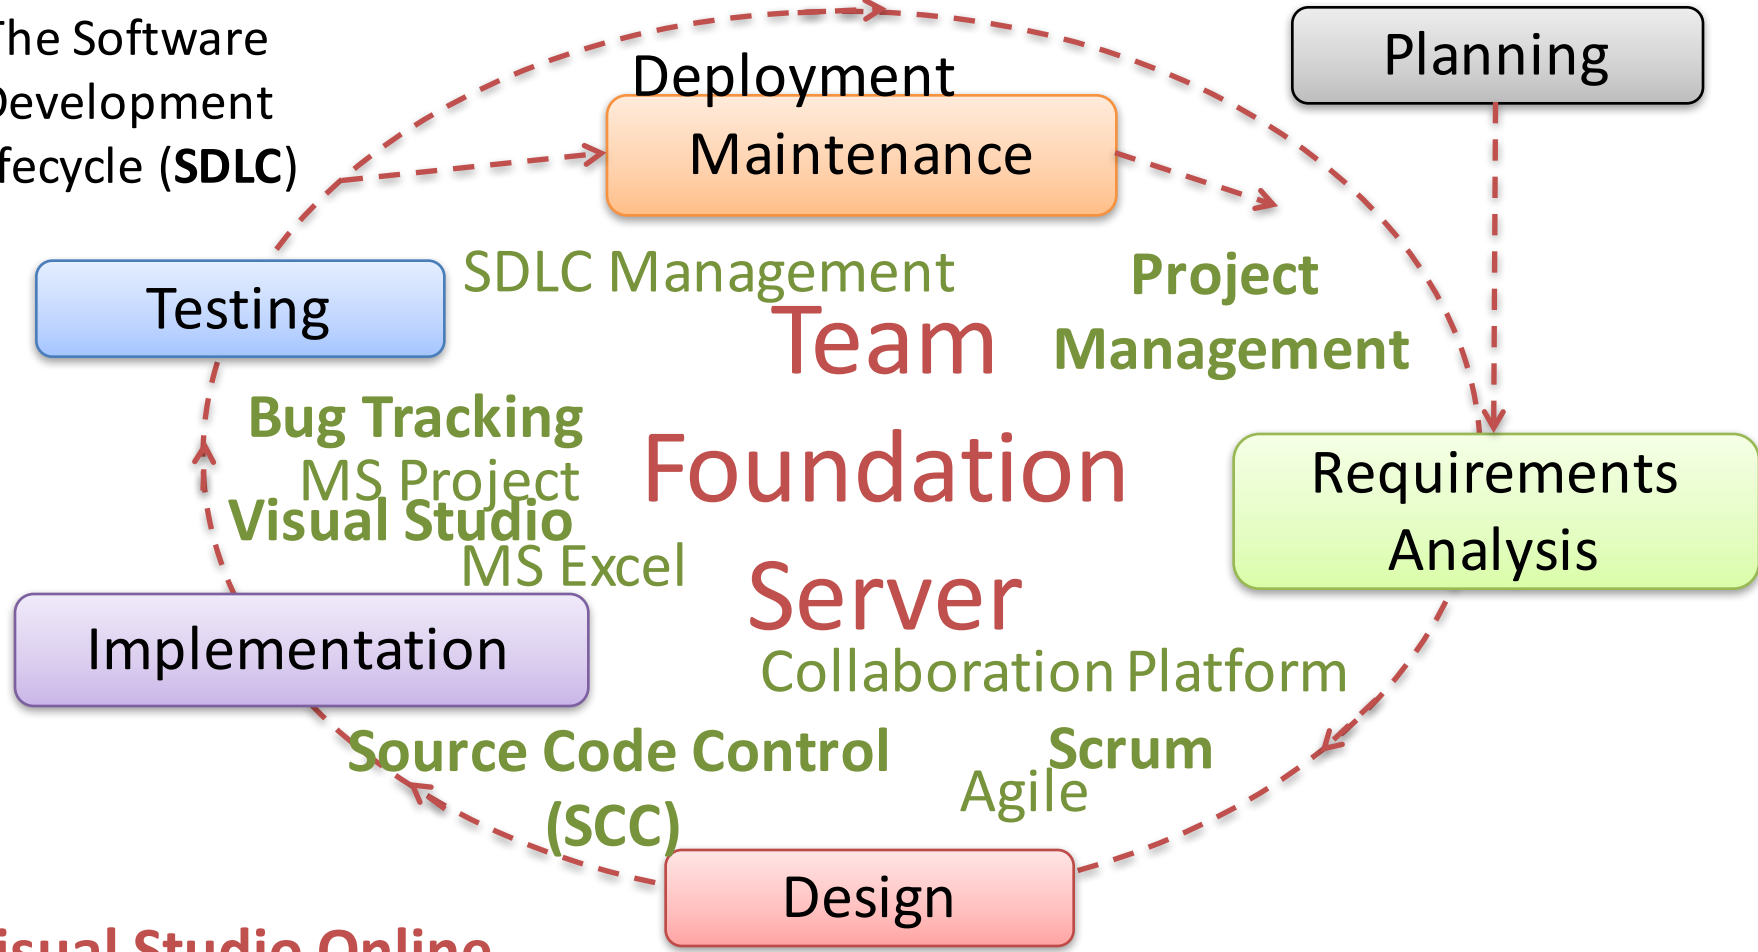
he Software
evelopment
fecycle (**SDLC**)

Deployment

Maintenance

Planning

Testing

SDLC Management

Project Management

Team Foundation Server

Bug Tracking

MS Project

Visual Studio

MS Excel

Requirements Analysis

Implementation

Collaboration Platform

Source Code Control (SCC)

Scrum

Agile

Design

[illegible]isual Studio Online